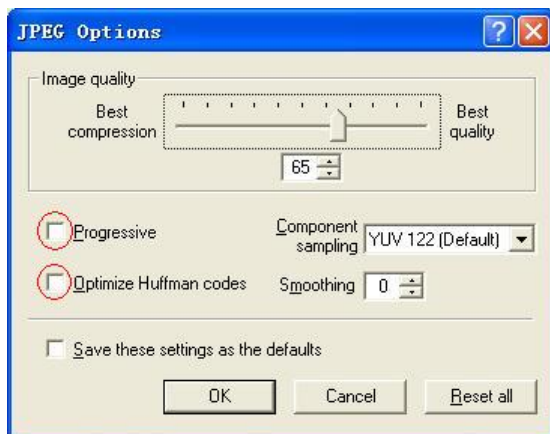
JPEG Options

Image quality

Best compression

Best quality

65

Progressive

Component sampling

YUV 122 (Default)

Optimize Huffman codes

Smoothing

0

Save these settings as the defaults

OK

Cancel

Reset all